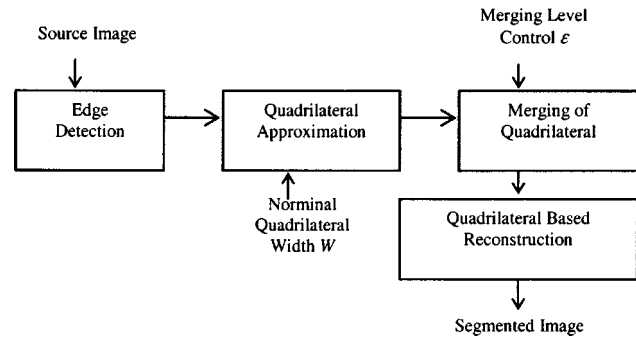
Source Image

Edge Detection

Quadrilateral Approximation

Norminal Quadrilateral Width $W$

Merging Level Control $\varepsilon$

Merging of Quadrilateral

Quadrilateral Based Reconstruction

Segmented Image